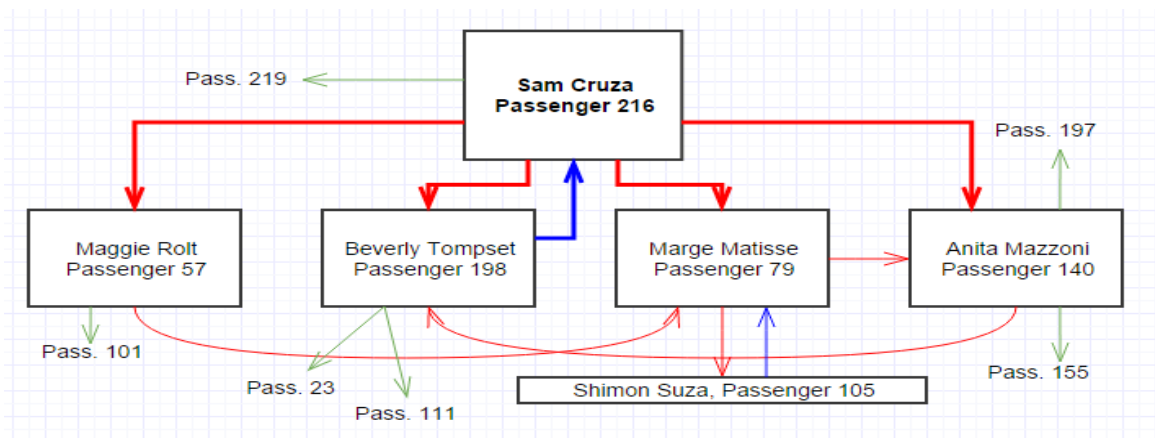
Pass. 219

Sam Cruza
Passenger 216

Pass. 197

Maggie Rolt
Passenger 57

Beverly Tompset
Passenger 198

Marge Matisse
Passenger 79

Anita Mazzoni
Passenger 140

Pass. 101

Pass. 23

Pass. 111

Shimon Suza, Passenger 105

Pass. 155